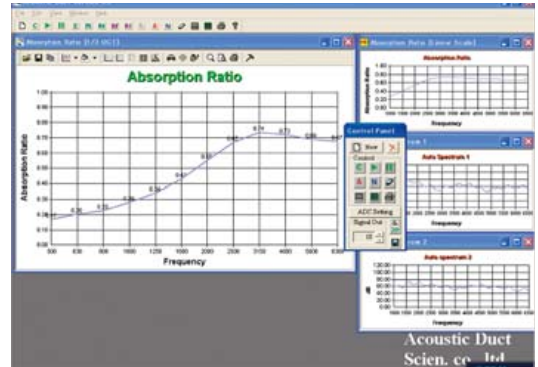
Absorption Ratio

Absorption Ratio

Frequency

Absorption Ratio

Frequency

Control Panel

Control

ADC Setting

Signal Out

Auto Spectrum 1

Frequency

Auto spectrum 2

Frequency

Acoustic Duct Scien. co., ltd.